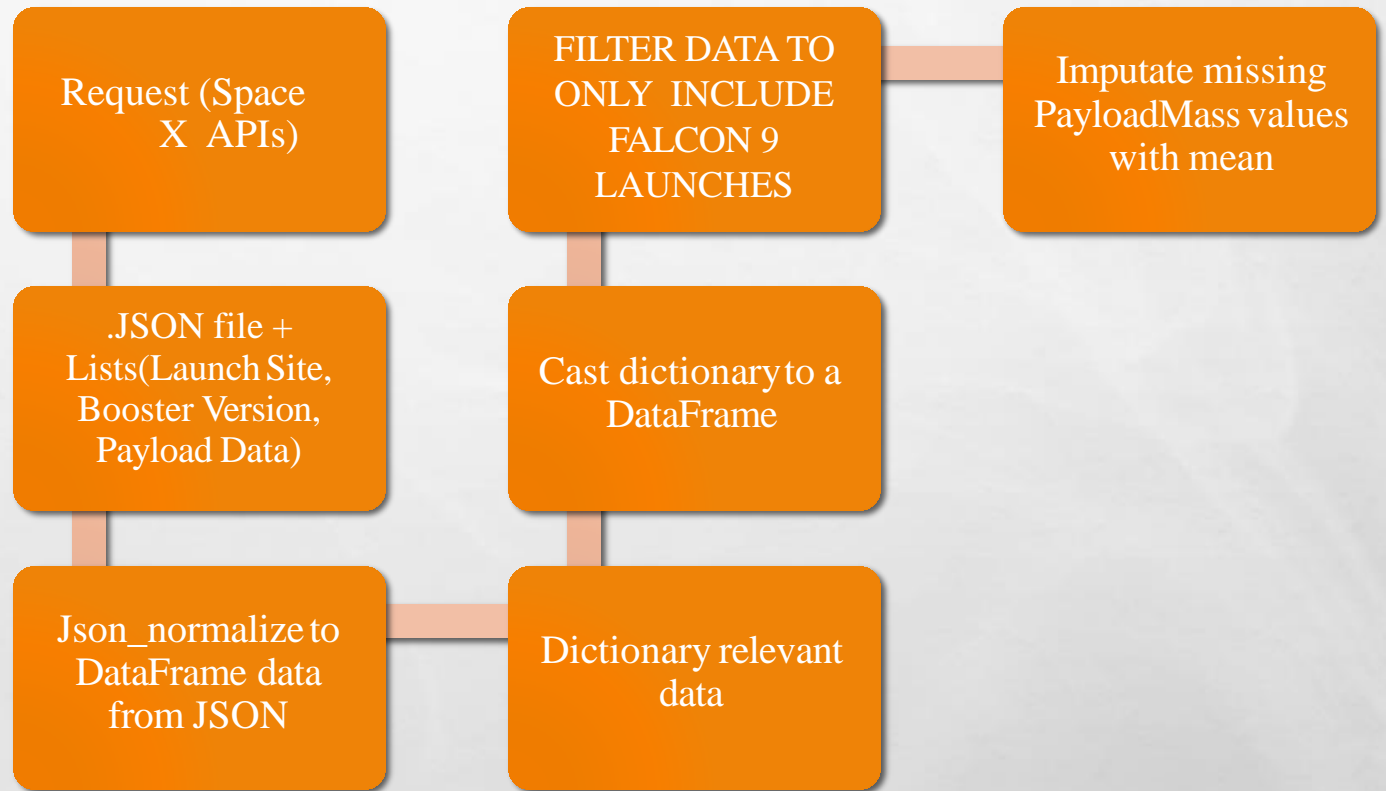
Request (Space X APIs)

.JSON file + Lists(Launch Site, Booster Version, Payload Data)

Json_normalize to DataFrame data from JSON

Dictionary relevant data

Cast dictionary to a DataFrame

FILTER DATA TO ONLY INCLUDE FALCON 9 LAUNCHES

Imputate missing PayloadMass values with mean